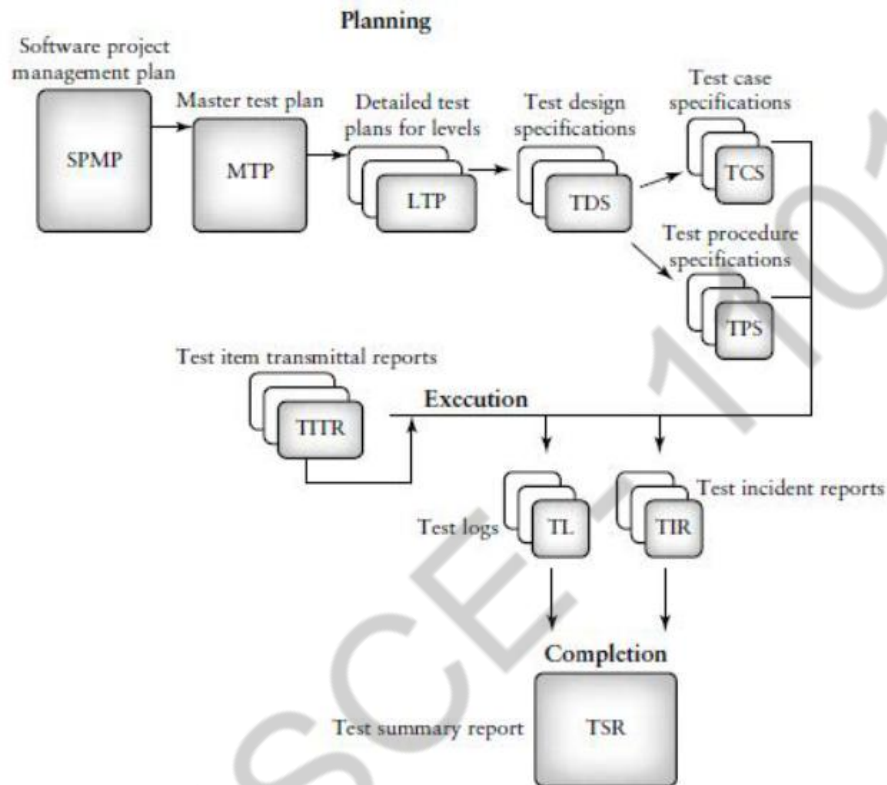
Planning

Software project management plan

SPMP

Master test plan

MTP

Detailed test plans for levels

LTP

Test design specifications

TDS

Test case specifications

TCS

Test procedure specifications

TPS

Test item transmittal reports

TITR

Execution

Test logs

TL

TIR

Test incident reports

Completion

Test summary report

TSR

SCE 110